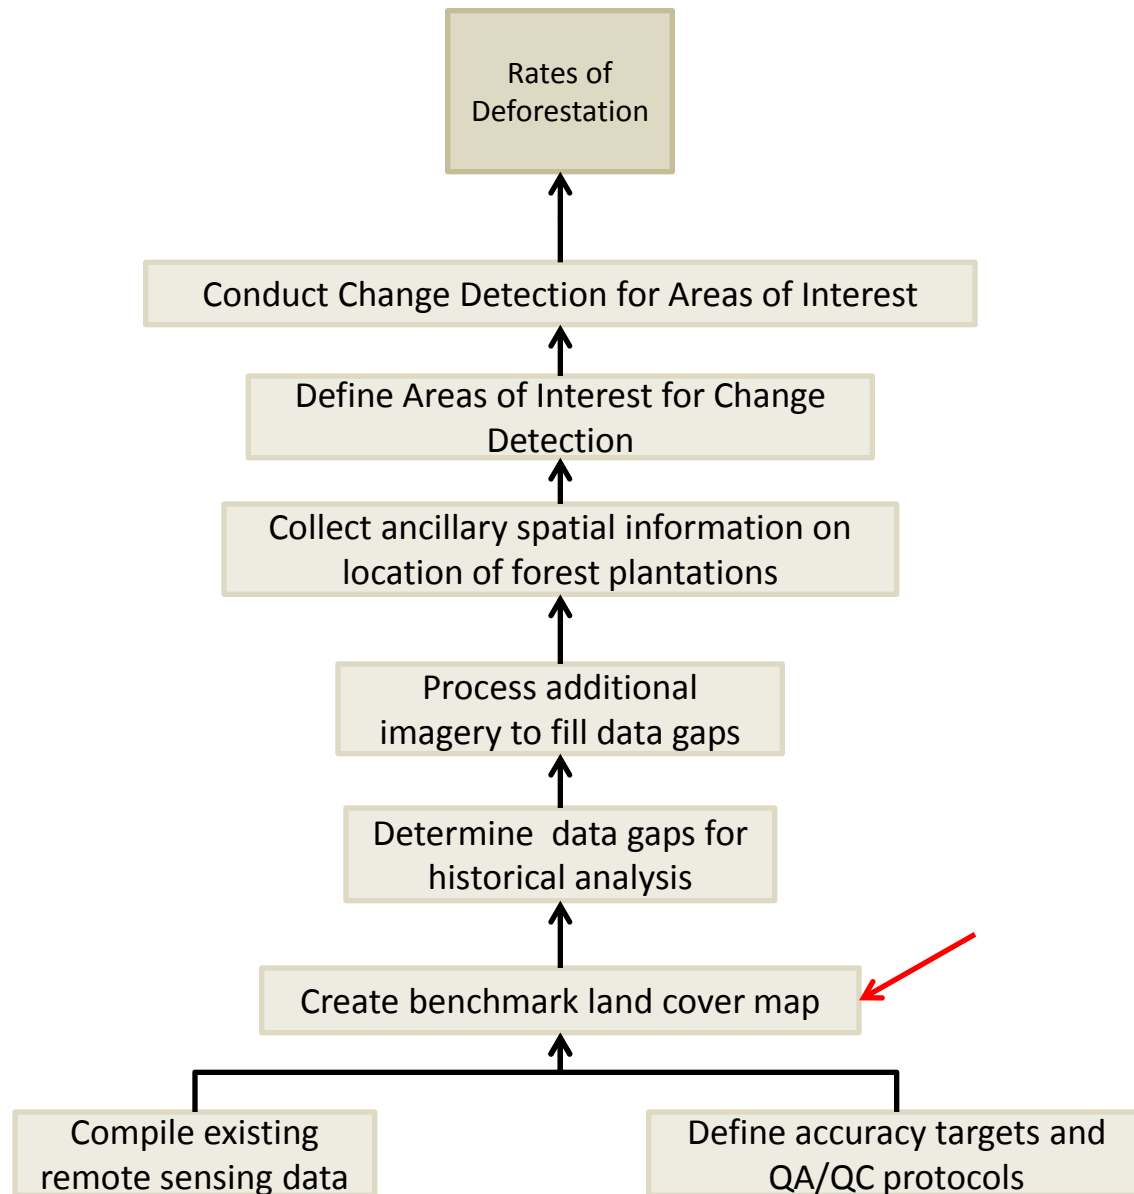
Rates of Deforestation

Conduct Change Detection for Areas of Interest

Define Areas of Interest for Change Detection

Collect ancillary spatial information on location of forest plantations

Process additional imagery to fill data gaps

Determine  data gaps for historical analysis

Create benchmark land cover map

Compile existing remote sensing data

Define accuracy targets and QA/QC protocols